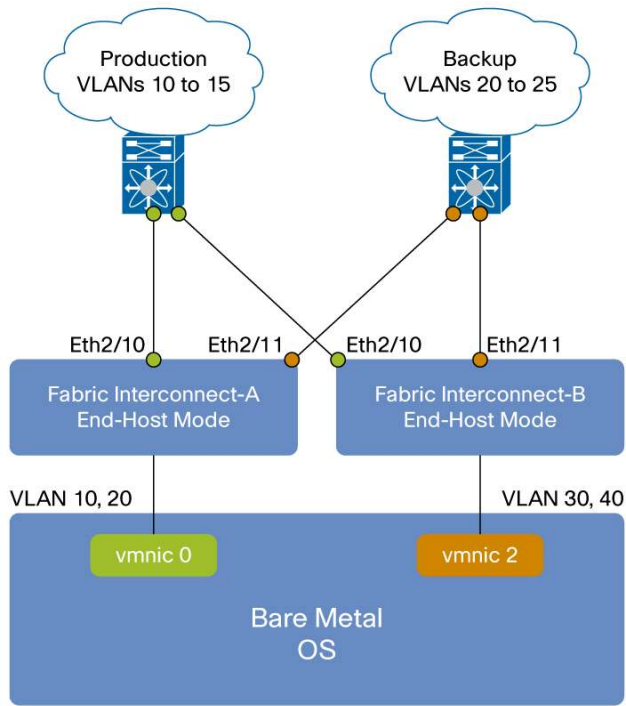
Production
VLANs 10 to 15

Backup
VLANs 20 to 25

Eth2/10

Eth2/11

Eth2/10

Eth2/11

Fabric Interconnect-A
End-Host Mode

Fabric Interconnect-B
End-Host Mode

VLAN 10, 20

VLAN 30, 40

vmnic 0

vmnic 2

Bare Metal
OS